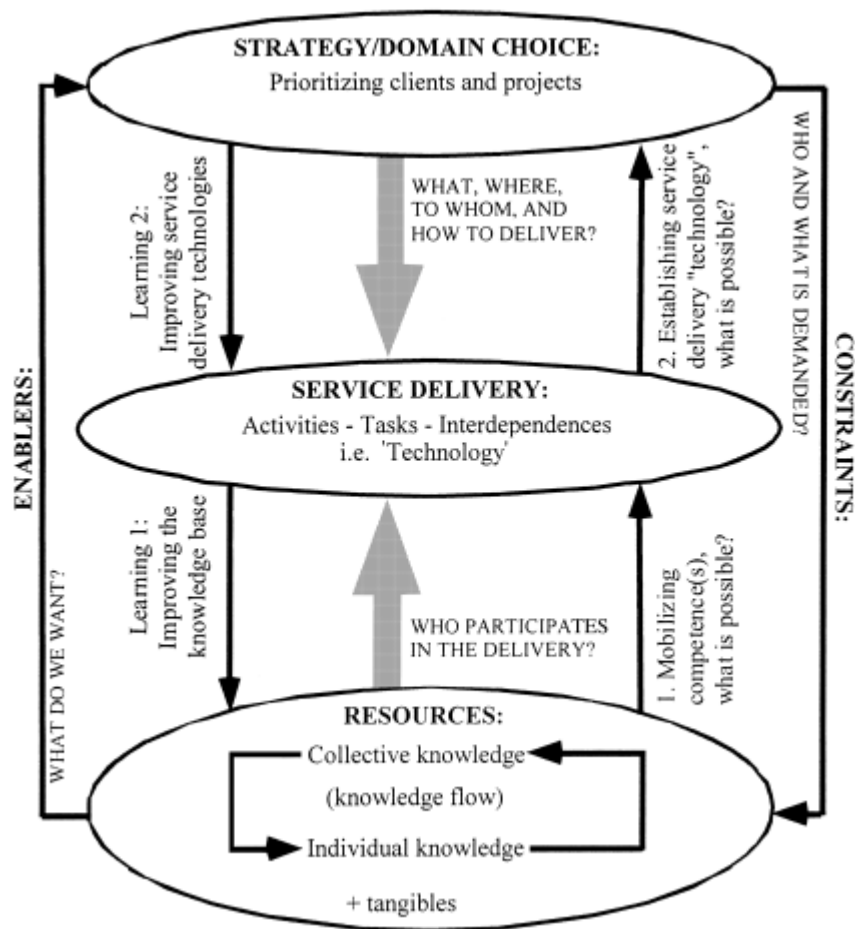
STRATEGY/DOMAIN CHOICE:
Prioritizing clients and projects

Learning 2: Improving service delivery technologies

WHAT, WHERE, TO WHOM, AND HOW TO DELIVER?

2. Establishing service delivery "technology", what is possible?

WHO AND WHAT IS DEMANDED?

ENABLERS:

CONSTRAINTS:

SERVICE DELIVERY:
Activities - Tasks - Interdependences
i.e. 'Technology'

Learning 1: Improving the knowledge base

WHO PARTICIPATES IN THE DELIVERY?

1. Mobilizing competence(s), what is possible?

WHAT DO WE WANT?

RESOURCES:
Collective knowledge
(knowledge flow)
Individual knowledge
+ tangibles